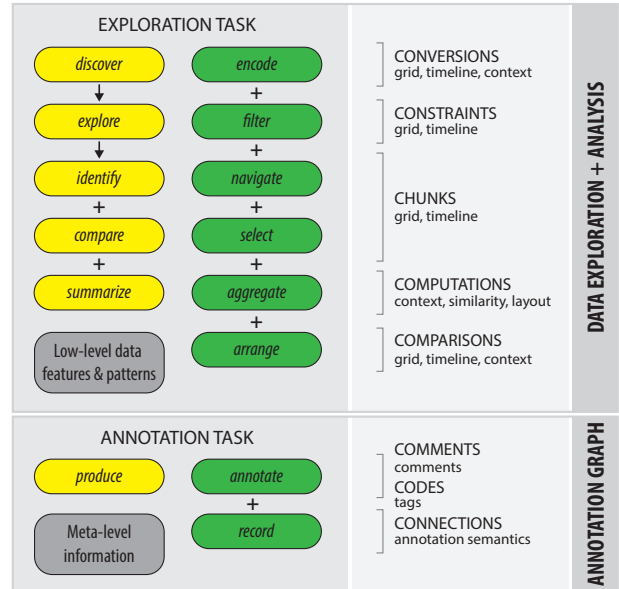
EXPLORATION TASK

discover
explore
identify
+
compare
+
summarize
Low-level data features & patterns

encode
+
filter
+
navigate
+
select
+
aggregate
+
arrange

CONVERSIONS
grid, timeline, context

CONSTRAINTS
grid, timeline

CHUNKS
grid, timeline

COMPUTATIONS
context, similarity, layout

COMPARISONS
grid, timeline, context

DATA EXPLORATION + ANALYSIS

ANNOTATION TASK

produce
Meta-level information

annotate
+
record

COMMENTS
comments
CODES
tags
CONNECTIONS
annotation semantics

ANNOTATION GRAPH